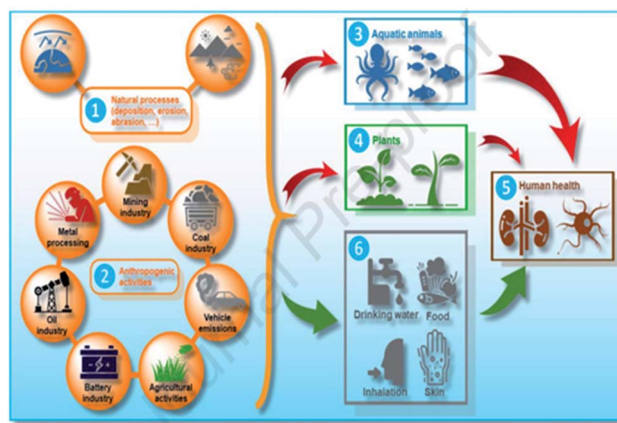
1 Natural processes (deposition, erosion, abrasion, ...)

Mining industry

Metal processing

Coal industry

2 Anthropogenic activities

Oil industry

Vehicle emissions

Battery industry

Agricultural activities

3 Aquatic animals

4 Plants

5 Human health

6

Drinking water

Food

Inhalation

Skin

Journal Pre-proof